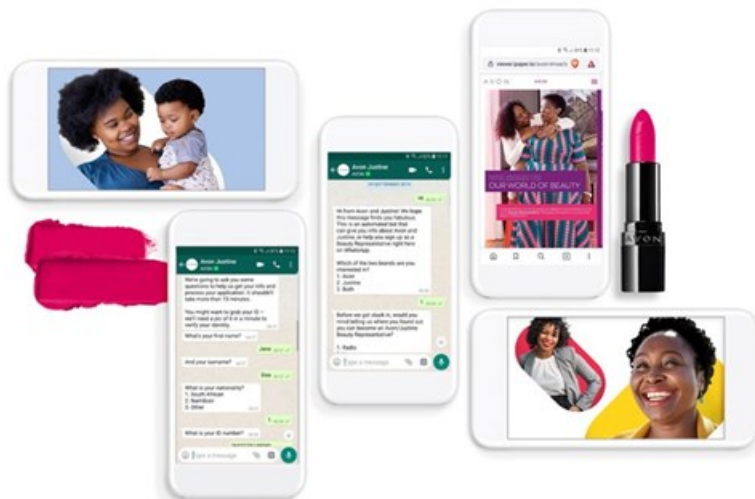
Avon Justine

We're going to ask you some questions to help us get your info and process your application. It shouldn't take more than 10 minutes.

You might want to grab your ID – we'll need a pic of it in a minute to verify your identity.

What's your first name?

Jane

And your surname?

Doe

What is your nationality?
1. South African
2. Namibian
3. Other

1

What is your ID number?

Type a message

Avon Justine

Hi from Avon and Justine! We hope this message finds you fabulous. This is an automated bot that can give you info about Avon and Justine, or help you sign up as a Beauty Representative right here on WhatsApp.

Which of the two brands are you interested in?
1. Avon
2. Justine
3. Both

1

Before we get stuck in, would you mind telling us where you found out you can become an Avon Justine Beauty Representative?

1. Radio

Type a message

OUR WORLD OF BEAUTY

AVON